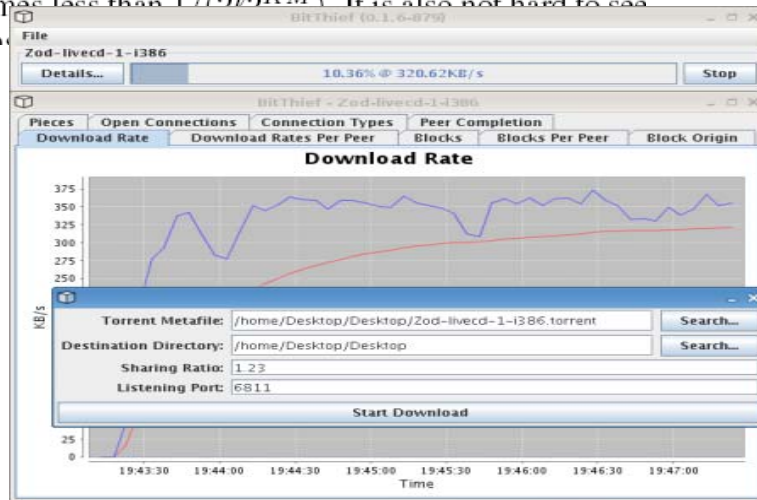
BitThief (0.1.6-879)

File

Zod-livecd-1-i386

Details...

10.36% @ 320.62KB/s

Stop

BitThief - Zod-livecd-1-i386

Pieces | Open Connections | Connection Types | Peer Completion

Download Rate | Download Rates Per Peer | Blocks | Blocks Per Peer | Block Origin

Download Rate

375
350
325
300
275
250
25
0

KB/s

Torrent Metafile: /home/Desktop/Desktop/Zod-livecd-1-i386.torrent
Search...

Destination Directory: /home/Desktop/Desktop
Search...

Sharing Ratio: 1.23

Listening Port: 6811

Start Download

19:43:30 19:44:00 19:44:30 19:45:00 19:45:30 19:46:00 19:46:30 19:47:00

Time